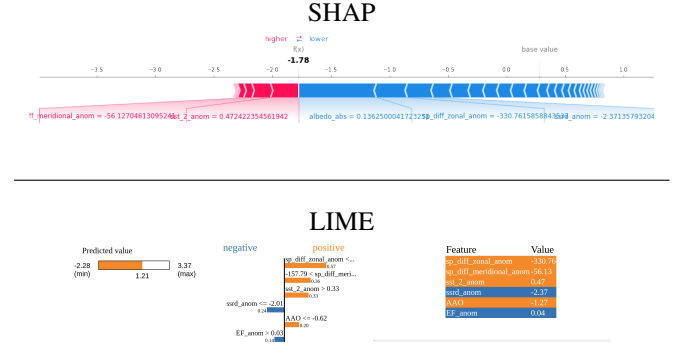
SHAP

higher ⇄ lower

f(x)

-1.78

base value

-3.5 -3.0 -2.5 -2.0 -1.5 -1.0 -0.5 0.0 0.5 1.0

ff_meridional_anom = -56.12704613095245   sst_2_anom = 0.472422354561942   albedo_abs = 0.1362500047123253   sp_diff_zonal_anom = -330.7615858843573   ssrd_anom = -2.37135793204

LIME

Predicted value

-2.28 (min)

1.21

3.37 (max)

negative

positive

sp_diff_zonal_anom <...
0.37

-157.79 < sp_diff_meri...
0.36

sst_2_anom > 0.33
0.33

ssrd_anom <= -2.01
0.24

AAO <= -0.62
0.20

EF_anom > 0.03
0.10

| Feature | Value |
|---|---|
| sp_diff_zonal_anom | -330.76 |
| sp_diff_meridional_anom | -56.13 |
| sst_2_anom | 0.47 |
| ssrd_anom | -2.37 |
| AAO | -1.27 |
| EF_anom | 0.04 |